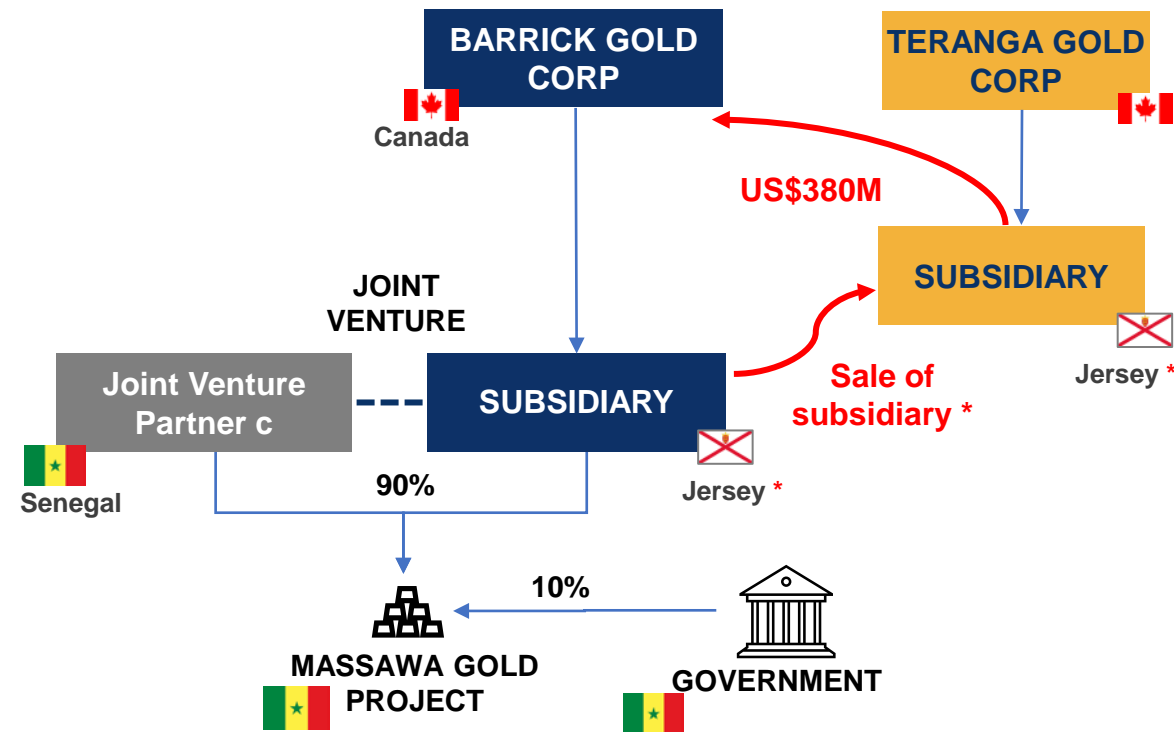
BARRICK GOLD CORP

Canada

TERANGA GOLD CORP

US$380M

SUBSIDIARY

Jersey *

JOINT VENTURE

Joint Venture Partner c

Senegal

SUBSIDIARY

Jersey *

Sale of subsidiary *

90%

10%

MASSAWA GOLD PROJECT

GOVERNMENT